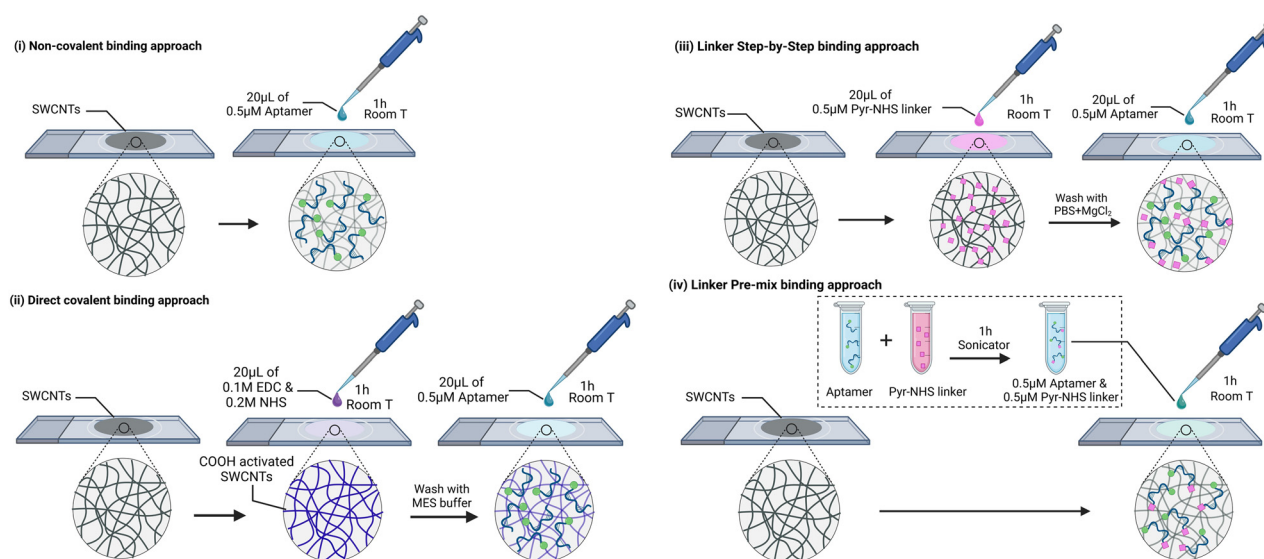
(i) Non-covalent binding approach

SWCNTs

20μL of 0.5μM Aptamer

1h Room T

(iii) Linker Step-by-Step binding approach

SWCNTs

20μL of 0.5μM Pyr-NHS linker

1h Room T

20μL of 0.5μM Aptamer

1h Room T

Wash with PBS+MgCl$_2$

(ii) Direct covalent binding approach

SWCNTs

20μL of 0.1M EDC & 0.2M NHS

1h Room T

20μL of 0.5μM Aptamer

1h Room T

COOH activated SWCNTs

Wash with MES buffer

(iv) Linker Pre-mix binding approach

Aptamer

+

Pyr-NHS linker

1h Sonicator

0.5μM Aptamer & 0.5μM Pyr-NHS linker

SWCNTs

1h Room T